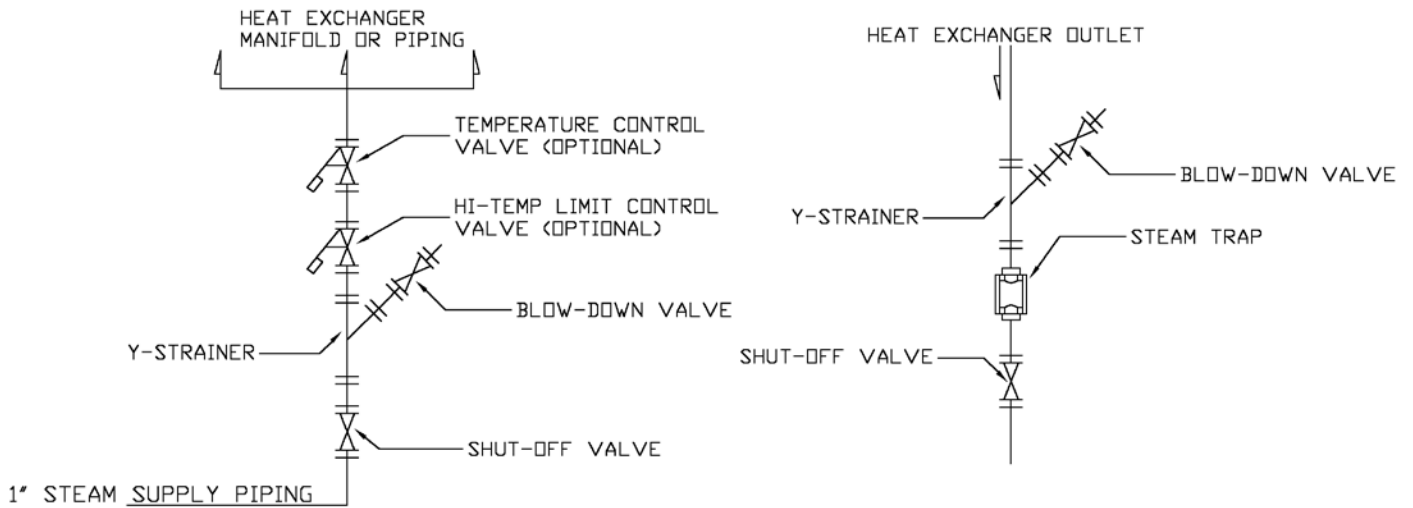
HEAT EXCHANGER MANIFOLD OR PIPING

TEMPERATURE CONTROL VALVE (OPTIONAL)

HI-TEMP LIMIT CONTROL VALVE (OPTIONAL)

BLOW-DOWN VALVE

Y-STRAINER

SHUT-OFF VALVE

1" STEAM SUPPLY PIPING

HEAT EXCHANGER OUTLET

BLOW-DOWN VALVE

Y-STRAINER

STEAM TRAP

SHUT-OFF VALVE